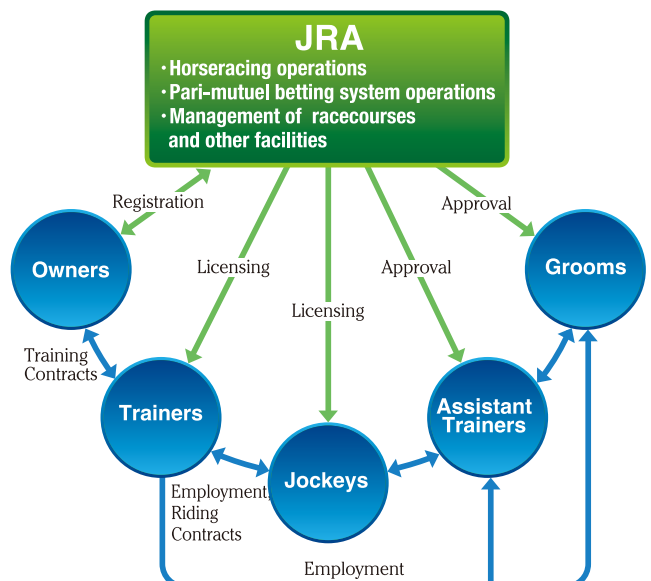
JRA
・Horseracing operations
・Pari-mutuel betting system operations
・Management of racecourses and other facilities

Registration

Approval

Owners

Licensing

Approval

Grooms

Licensing

Training Contracts

Trainers

Assistant Trainers

Jockeys

Employment, Riding Contracts

Employment